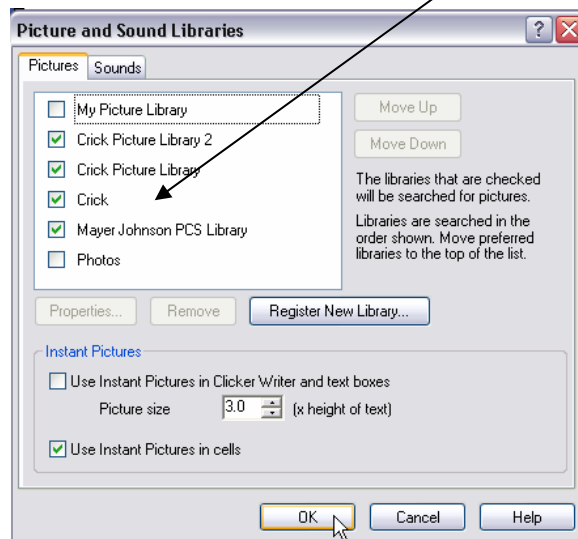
Picture and Sound Libraries

Pictures | Sounds

My Picture Library
Crick Picture Library 2
Crick Picture Library
Crick
Mayer Johnson PCS Library
Photos

Move Up
Move Down

The libraries that are checked will be searched for pictures.

Libraries are searched in the order shown. Move preferred libraries to the top of the list.

Properties...
Remove
Register New Library...

Instant Pictures

Use Instant Pictures in Clicker Writer and text boxes

Picture size 3.0 (x height of text)

Use Instant Pictures in cells

OK
Cancel
Help